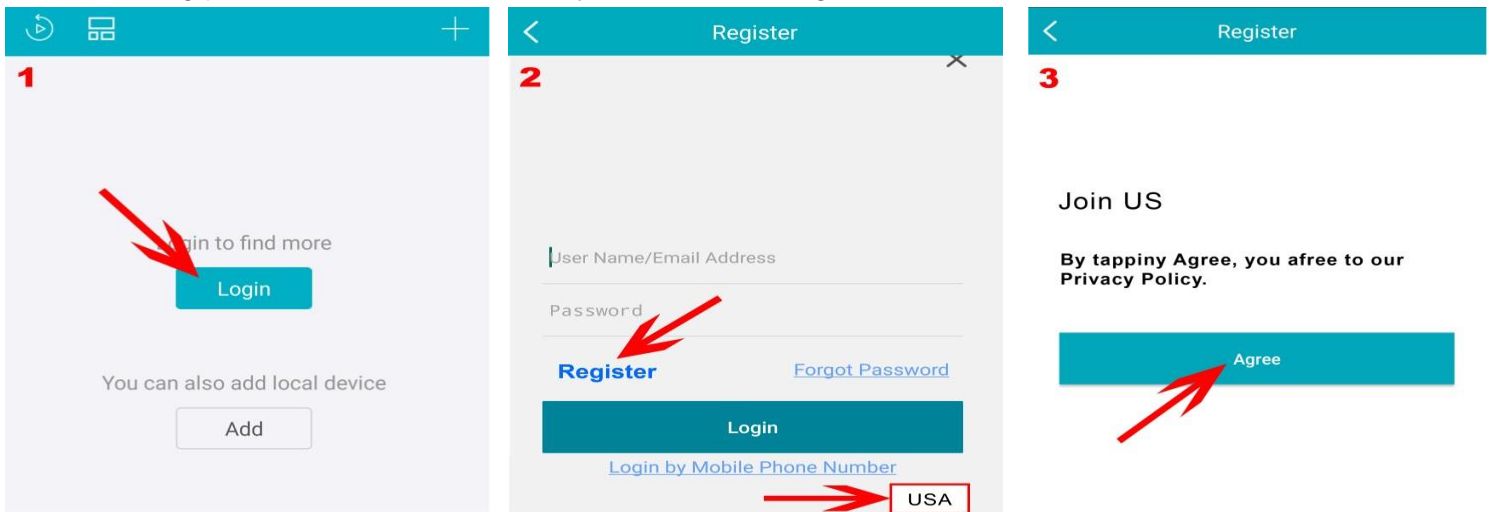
+

1

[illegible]in to find more

Login

You can also add local device

Add

Register

2

User Name/Email Address

Password

Register

Forgot Password

Login

Login by Mobile Phone Number

USA

Register

3

Join US

By tappiny Agree, you afree to our Privacy Policy.

Agree